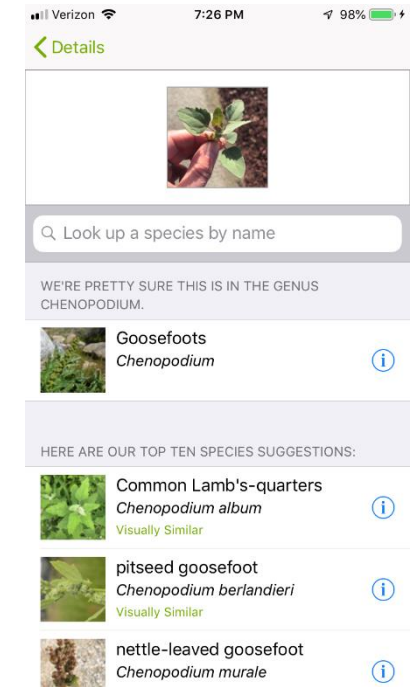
Verizon 7:26 PM 98%

Details

Look up a species by name

WE'RE PRETTY SURE THIS IS IN THE GENUS CHENOPODIUM.

Goosefoots
*Chenopodium*

HERE ARE OUR TOP TEN SPECIES SUGGESTIONS:

Common Lamb's-quarters
*Chenopodium album*
Visually Similar

pitseed goosefoot
*Chenopodium berlandieri*
Visually Similar

nettle-leaved goosefoot
*Chenopodium murale*